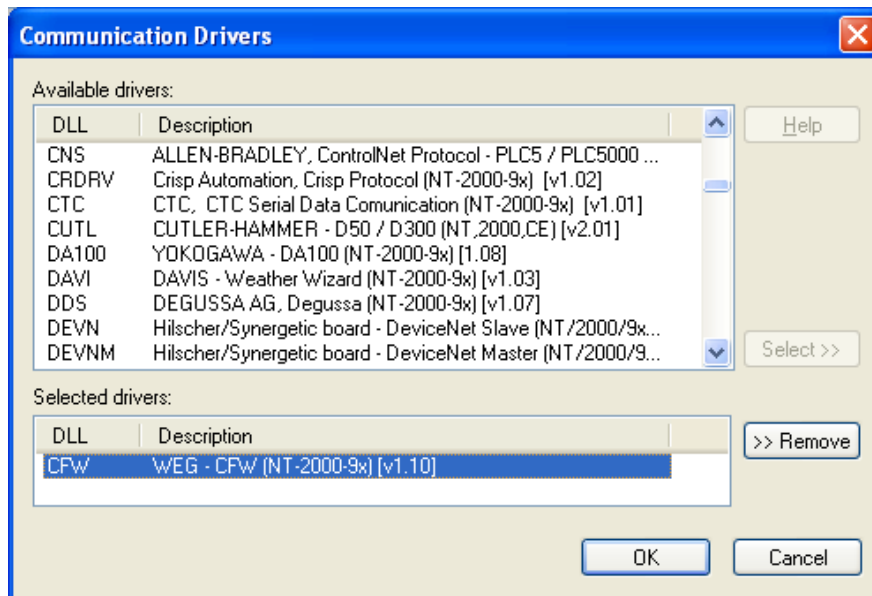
Communication Drivers

Available drivers:

| DLL | Description |
|---|---|
| CNS | ALLEN-BRADLEY, ControlNet Protocol - PLC5 / PLC5000 ... |
| CRDRV | Crisp Automation, Crisp Protocol (NT-2000-9x) [v1.02] |
| CTC | CTC, CTC Serial Data Comunication (NT-2000-9x) [v1.01] |
| CUTL | CUTLER-HAMMER - D50 / D300 (NT,2000,CE) [v2.01] |
| DA100 | YOKOGAWA - DA100 (NT-2000-9x) [1.08] |
| DAVI | DAVIS - Weather Wizard (NT-2000-9x) [v1.03] |
| DDS | DEGUSSA AG, Degussa (NT-2000-9x) [v1.07] |
| DEVN | Hilscher/Synergetic board - DeviceNet Slave (NT/2000/9x... |
| DEVNM | Hilscher/Synergetic board - DeviceNet Master (NT/2000/9... |

Help

Select >>

Selected drivers:

| DLL | Description |
|---|---|
| CFW | WEG - CFW (NT-2000-9x) [v1.10] |

>> Remove

OK

Cancel